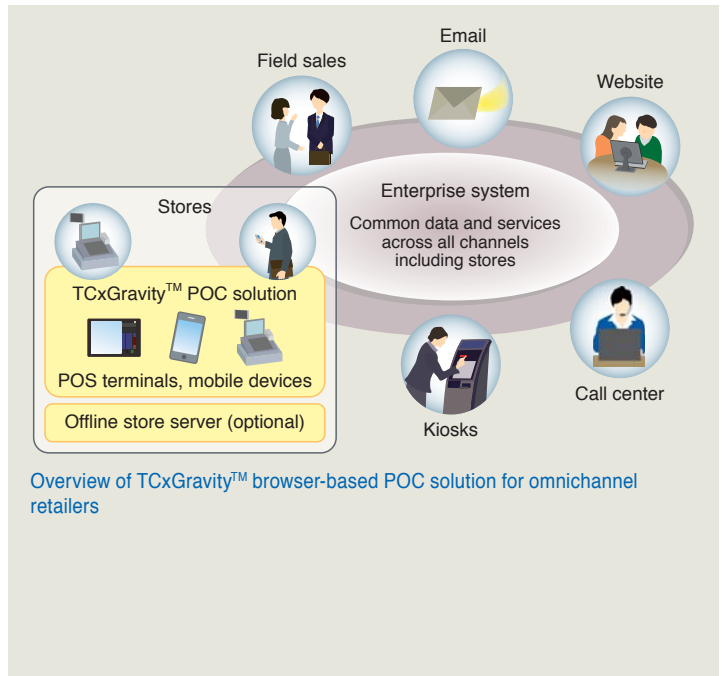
Email

Field sales

Website

Stores

Enterprise system

Common data and services across all channels including stores

TCxGravity$^{TM}$ POC solution

POS terminals, mobile devices

Offline store server (optional)

Call center

Kiosks

Overview of TCxGravity$^{TM}$ browser-based POC solution for omnichannel retailers